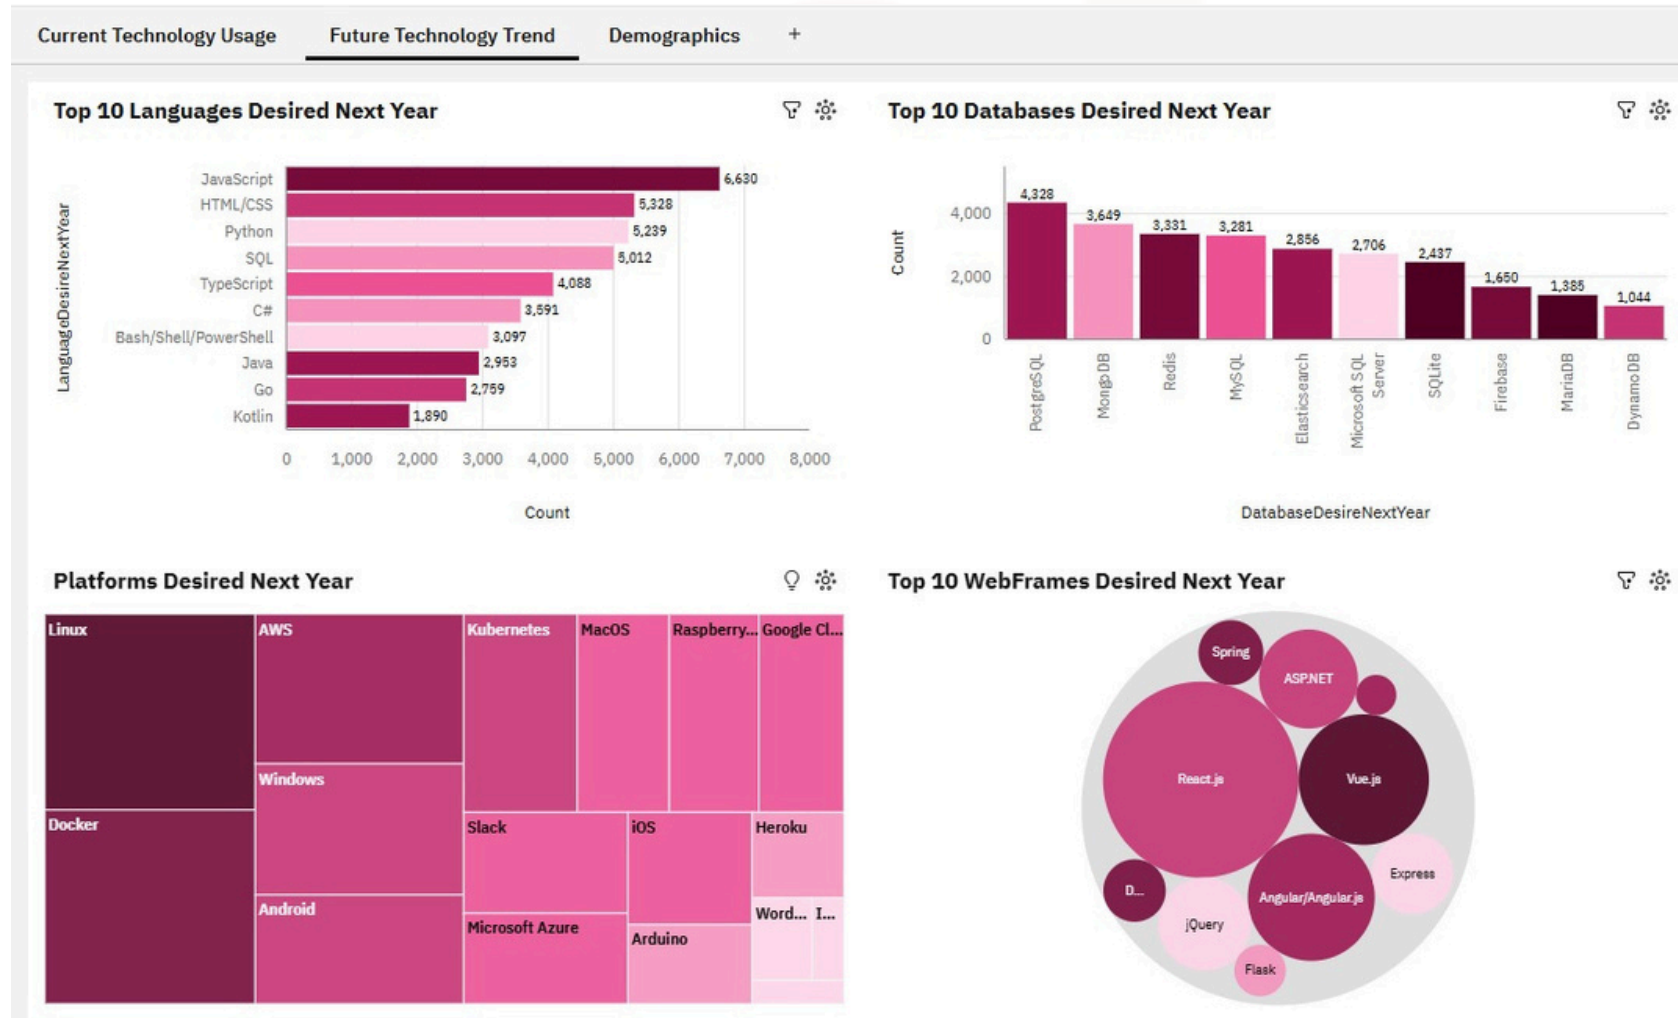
Current Technology Usage Future Technology Trend Demographics +

Top 10 Languages Desired Next Year

LanguageDesireNextYear

| | |
|---|---|
| JavaScript | 6,630 |
| HTML/CSS | 5,328 |
| Python | 5,239 |
| SQL | 5,012 |
| TypeScript | 4,088 |
| C# | 3,591 |
| Bash/Shell/PowerShell | 3,097 |
| Java | 2,953 |
| Go | 2,759 |
| Kotlin | 1,890 |

0 1,000 2,000 3,000 4,000 5,000 6,000 7,000 8,000

Count

Top 10 Databases Desired Next Year

Count

4,000 2,000 0

| | |
|---|---|
| PostgreSQL | 4,328 |
| MongoDB | 3,649 |
| Redis | 3,331 |
| MySQL | 3,281 |
| Elasticsearch | 2,856 |
| Microsoft SQL Server | 2,706 |
| SQLite | 2,437 |
| Firebase | 1,650 |
| MariaDB | 1,385 |
| DynamoDB | 1,044 |

DatabaseDesireNextYear

Platforms Desired Next Year

Linux AWS Kubernetes MacOS Raspberry... Google Cl... Windows Docker Slack iOS Heroku Android Microsoft Azure Arduino Word... I...

Top 10 WebFrames Desired Next Year

Spring ASP.NET React.js Vue.js D... Express Angular/Angular.js jQuery Flask